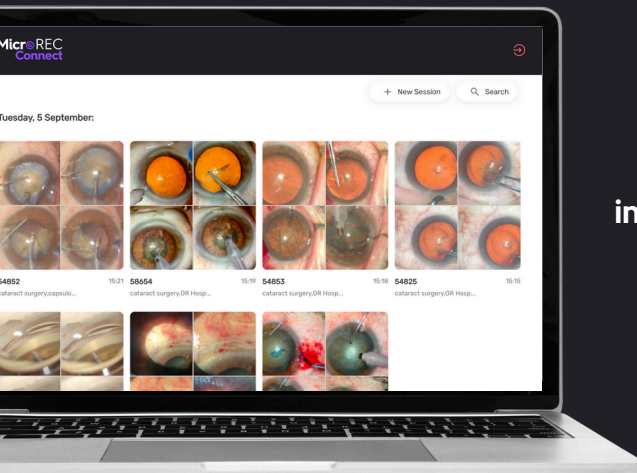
MicroREC Connect

+ New Session

Search

Tuesday, 5 September:

54852 15:21
cataract surgery,capsulo...

58654 15:19
cataract surgery,OR Hosp...

54853 15:18
cataract surgery,OR Hosp...

54825 15:15
cataract surgery,OR Hosp...

in